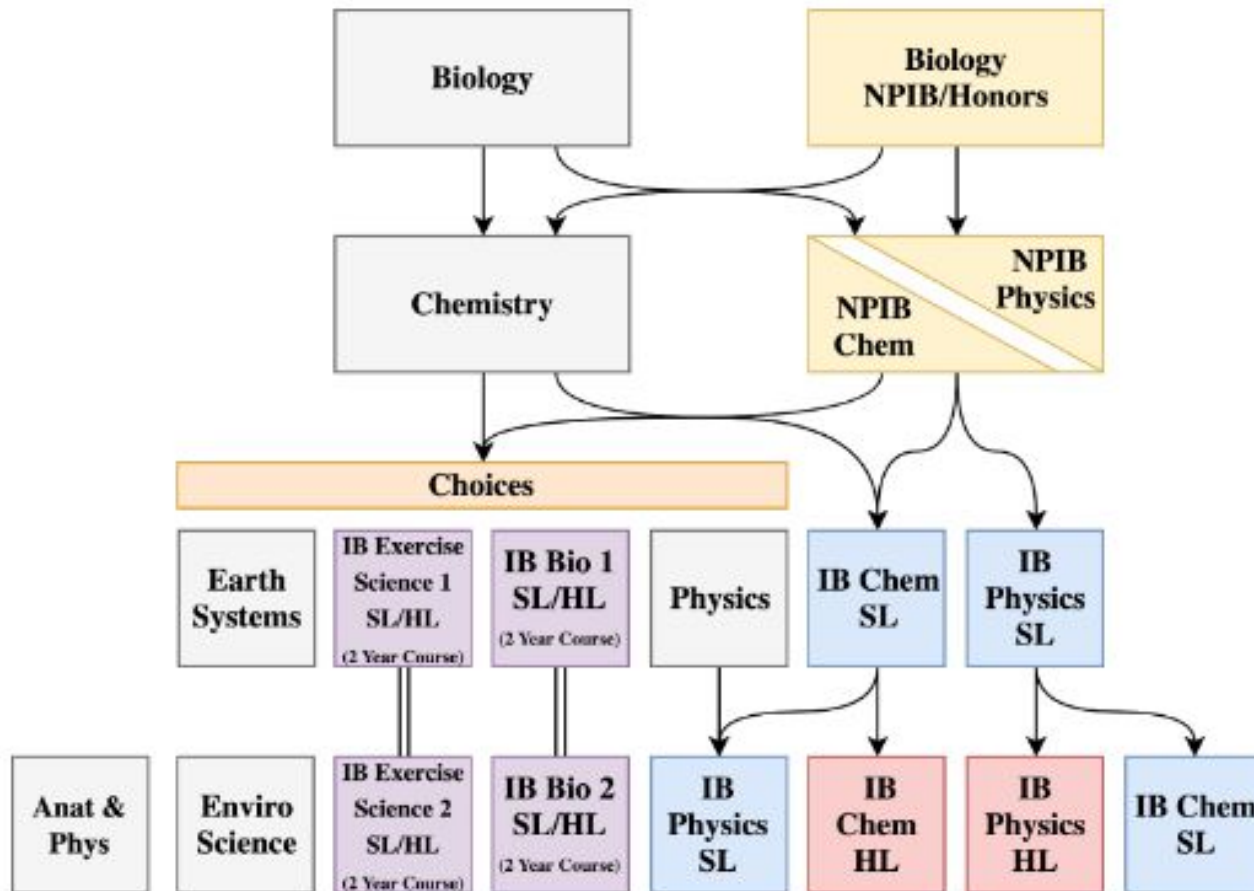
Biology

Biology NPIB/Honors

Chemistry

NPIB Chem

NPIB Physics

Choices

Earth Systems

IB Exercise Science 1 SL/HL (2 Year Course)

IB Bio 1 SL/HL (2 Year Course)

Physics

IB Chem SL

IB Physics SL

Anat & Phys

Enviro Science

IB Exercise Science 2 SL/HL (2 Year Course)

IB Bio 2 SL/HL (2 Year Course)

IB Physics SL

IB Chem HL

IB Physics HL

IB Chem SL